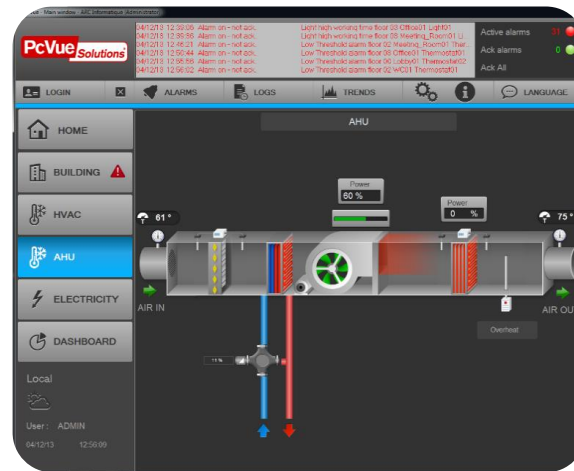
Main window - ARC Informatique (Administrator)

PcVue Solutions

04/12/13 12:30:26 Alarm on - not ack. Light high working time floor 08 Office01 Light01
04/12/13 12:35:56 Alarm on - not ack. Light high working time floor 08 Meeting_Room01 Li
04/12/13 12:46:21 Alarm on - not ack. Low Threshold alarm floor 02 Meeting_Room01 Ther
04/12/13 12:50:44 Alarm on - not ack. Low Threshold alarm floor 08 Office01 Thermostat01
04/12/13 12:56:56 Alarm on - not ack. Low Threshold alarm floor 06 Lobby01 Thermostat02
04/12/13 12:56:02 Alarm on - not ack. Low Threshold alarm floor 02 WC01 Thermostat01

Active alarms 31
Ack alarms 0
Ack All

LOGIN
ALARMS
LOGS
TRENDS
LANGUAGE

HOME
BUILDING
HVAC
AHU
ELECTRICITY
DASHBOARD

Local

User : ADMIN
04/12/13 12:50:09

AHU

61 °
Power
60 %
Power
0 %
75 °
AIR IN
AIR OU
Overheat
11 %